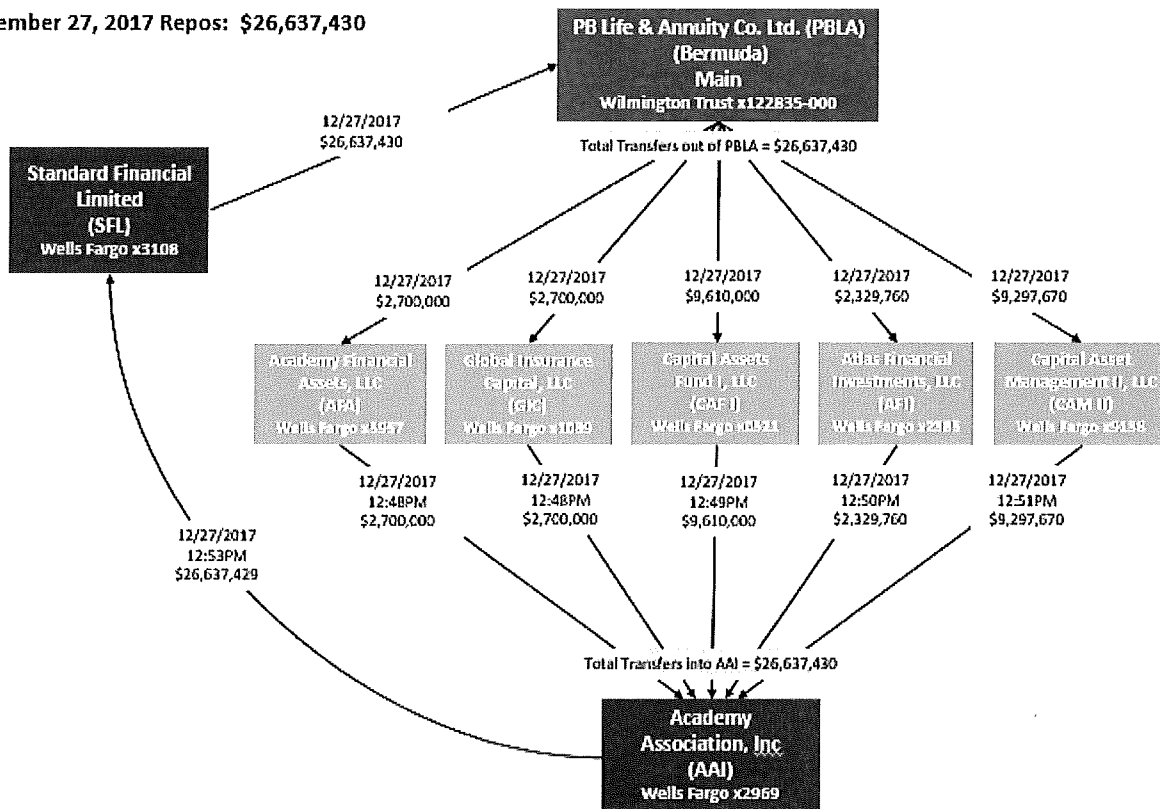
ember 27, 2017 Repos: $26,637,430

PB Life & Annuity Co. Ltd. (PBLA)
(Bermuda)
Main
Wilmington Trust x122835-000

Total Transfers out of PBLA = $26,637,430

12/27/2017
$26,637,430

Standard Financial Limited
(SFL)
Wells Fargo x3108

12/27/2017
$2,700,000

12/27/2017
$2,700,000

12/27/2017
$9,610,000

12/27/2017
$2,329,760

12/27/2017
$9,297,670

Academy Financial Assets, LLC
(AFA)
Wells Fargo x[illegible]

Global Insurance Capital, LLC
(GIC)
Wells Fargo x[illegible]

Capital Assets Fund I, LLC
(CAF I)
Wells Fargo x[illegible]

Atlas Financial Investments, LLC
(AFI)
Wells Fargo x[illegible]

Capital Asset Management II, LLC
(CAM II)
Wells Fargo x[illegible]

12/27/2017
12:48PM
$2,700,000

12/27/2017
12:48PM
$2,700,000

12/27/2017
12:49PM
$9,610,000

12/27/2017
12:50PM
$2,329,760

12/27/2017
12:51PM
$9,297,670

12/27/2017
12:53PM
$26,637,429

Total Transfers into AAI = $26,637,430

Academy Association, Inc
(AAI)
Wells Fargo x2969